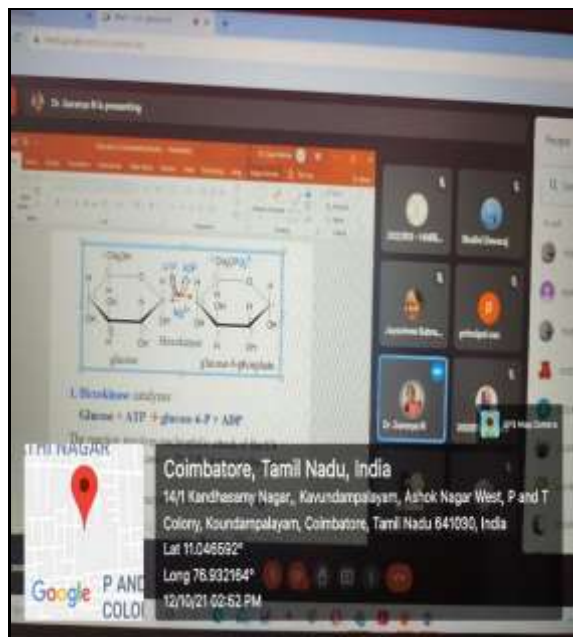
Dr. Saranya R is presenting

ATP ADP

glucose Hexokinase glucose-6-phosphate

I. Hexokinase catalyzes

Glucose + ATP → glucose 6-P + ADP

Dr. Saranya R

Madhu Dhanaraj

THI NAGAR

P AND COLO

Google

Coimbatore, Tamil Nadu, India

14/1 Kandhasamy Nagar,, Kavundampalayam, Ashok Nagar West, P and T Colony, Koundampalayam, Coimbatore, Tamil Nadu 641030, India

Lat 11.046592°

Long 76.932164°

12/10/21 02:52 PM

GPS Map Camera